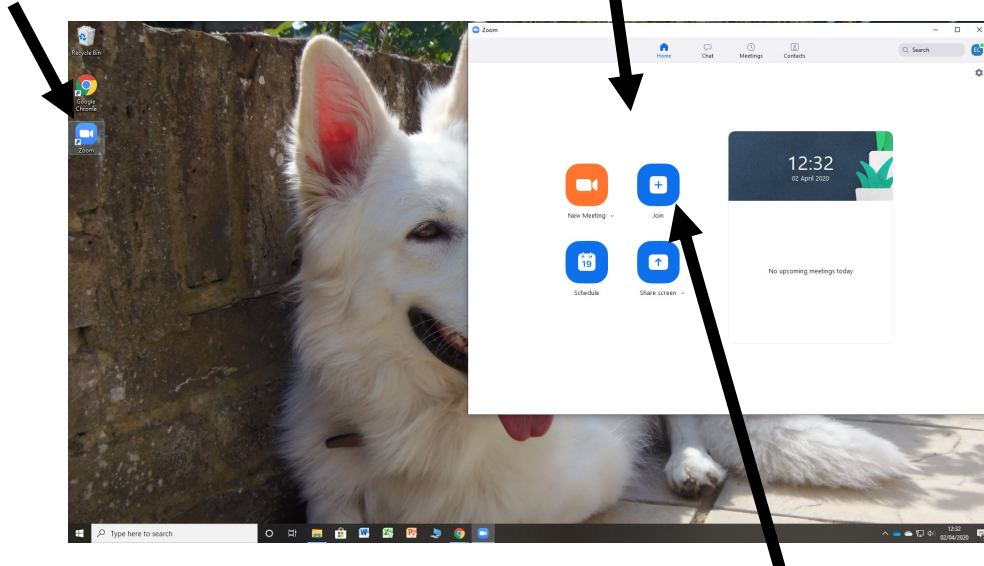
Recycle Bin

Google Chrome

Zoom

Zoom

Home Chat Meetings Contacts

Search

EC

New Meeting

Join

Schedule

19

Share screen

12:32
02 April 2020

No upcoming meetings today

Type here to search

12:32
02/04/2020